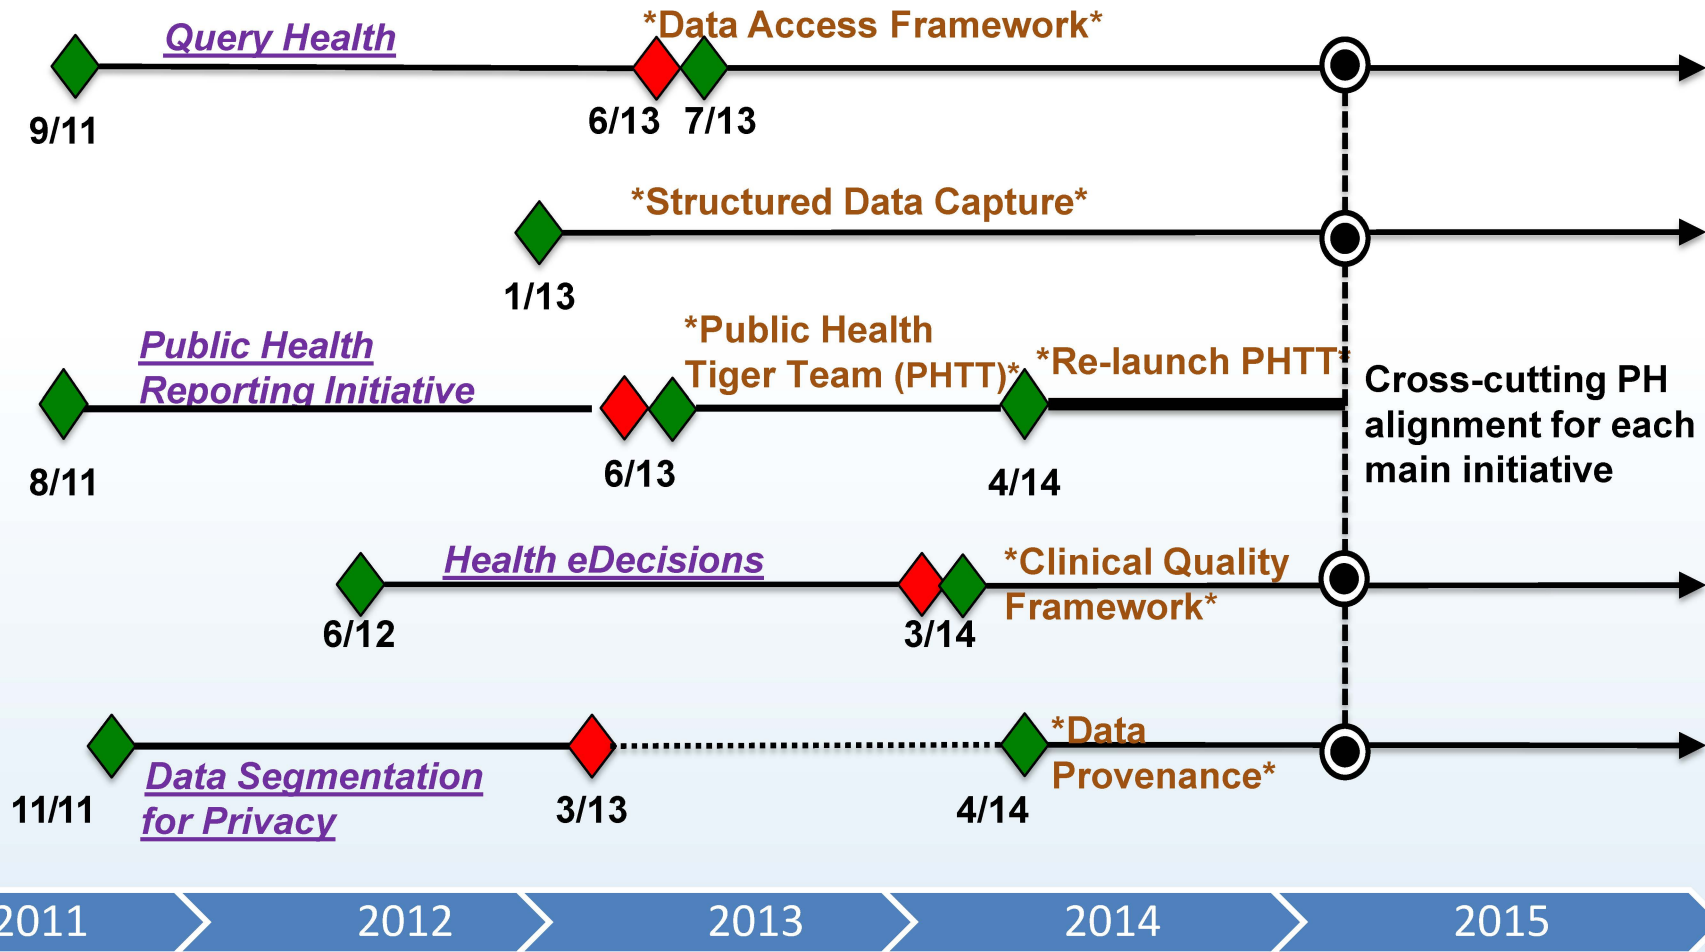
Query Health

*Data Access Framework*

9/11

6/13 7/13

*Structured Data Capture*

1/13

Public Health Reporting Initiative

*Public Health Tiger Team (PHTT)*

*Re-launch PHTT*

Cross-cutting PH alignment for each main initiative

8/11

6/13

4/14

Health eDecisions

*Clinical Quality Framework*

6/12

3/14

*Data Provenance*

Data Segmentation for Privacy

11/11

3/13

4/14

2011 2012 2013 2014 2015